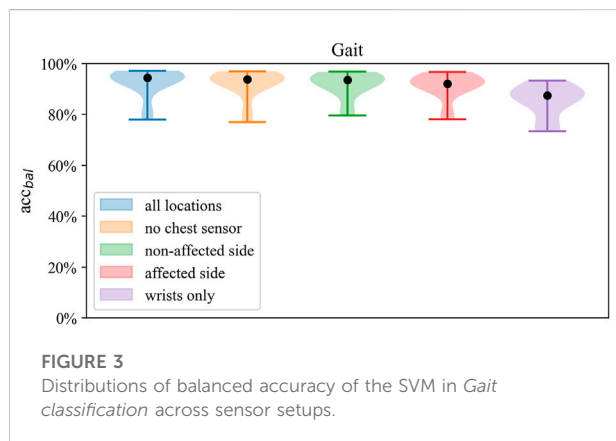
Gait

100%
80%
60%
40%
20%
0%

$acc_{bal}$

all locations
no chest sensor
non-affected side
affected side
wrists only

FIGURE 3
Distributions of balanced accuracy of the SVM in Gait classification across sensor setups.